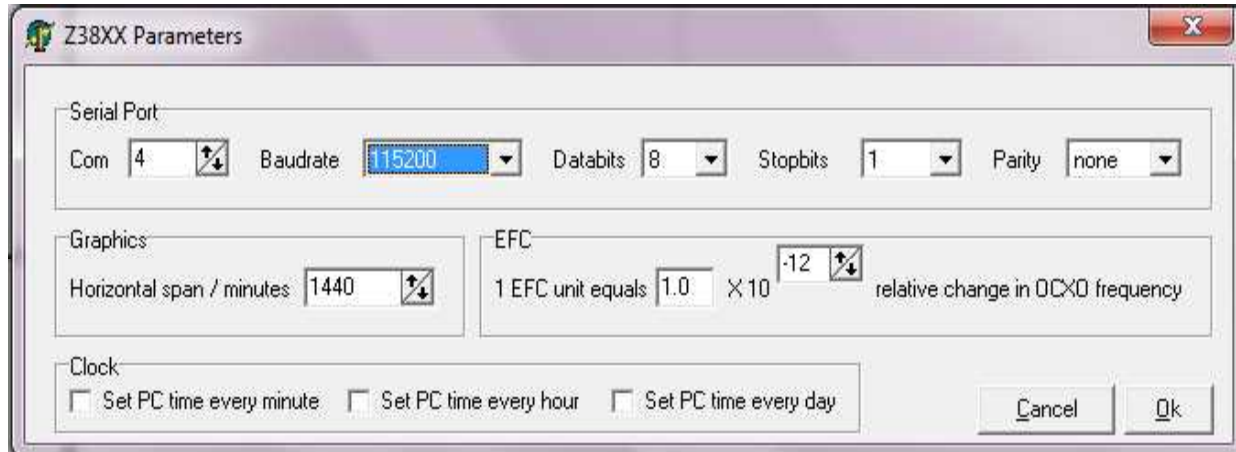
Z38XX Parameters

Serial Port

Com 4 Baudrate 115200 Databits 8 Stopbits 1 Parity none

Graphics

Horizontal span / minutes 1440

EFC

1 EFC unit equals 1.0 X 10 -12 relative change in OCXO frequency

Clock

Set PC time every minute Set PC time every hour Set PC time every day

Cancel Ok